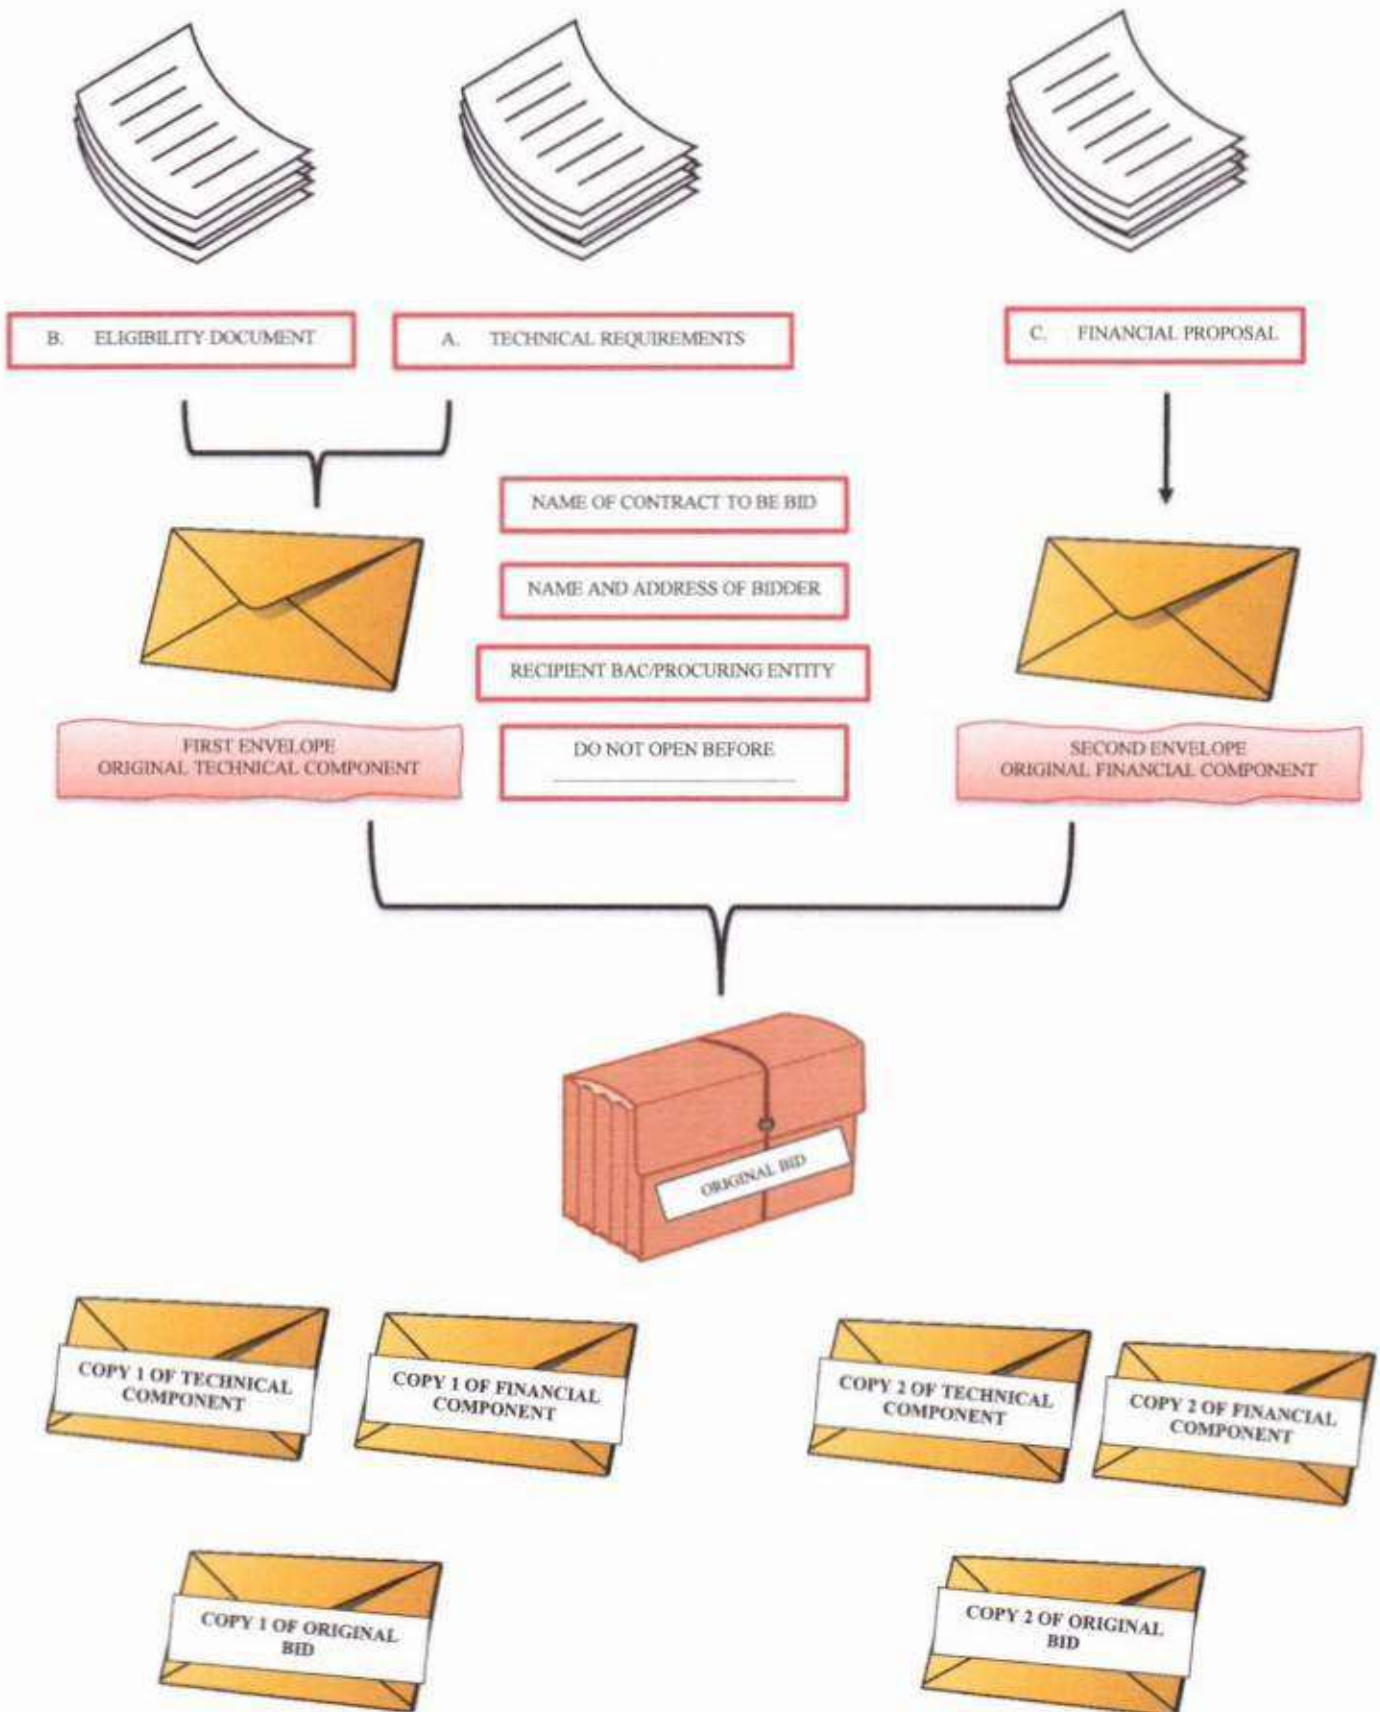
B. ELIGIBILITY DOCUMENT

A. TECHNICAL REQUIREMENTS

C. FINANCIAL PROPOSAL

NAME OF CONTRACT TO BE BID

NAME AND ADDRESS OF BIDDER

RECIPIENT BAC/PROCURING ENTITY

DO NOT OPEN BEFORE

FIRST ENVELOPE
ORIGINAL TECHNICAL COMPONENT

SECOND ENVELOPE
ORIGINAL FINANCIAL COMPONENT

ORIGINAL BID

COPY 1 OF TECHNICAL COMPONENT

COPY 1 OF FINANCIAL COMPONENT

COPY 2 OF TECHNICAL COMPONENT

COPY 2 OF FINANCIAL COMPONENT

COPY 1 OF ORIGINAL BID

COPY 2 OF ORIGINAL BID